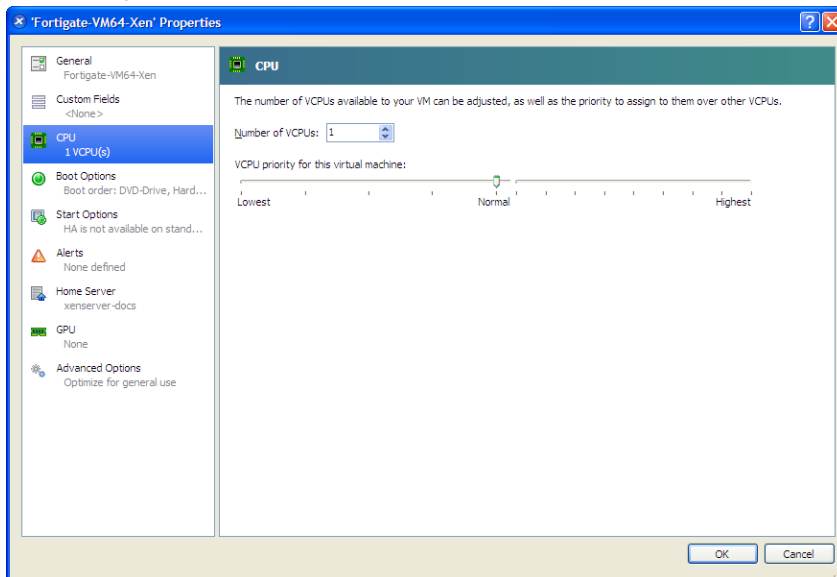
'Fortigate-VM64-Xen' Properties

General
Fortigate-VM64-Xen

Custom Fields
<None>

CPU
1 VCPU(s)

Boot Options
Boot order: DVD-Drive, Hard...

Start Options
HA is not available on stand...

Alerts
None defined

Home Server
xenserver-docs

GPU
None

Advanced Options
Optimize for general use

CPU

The number of VCPUs available to your VM can be adjusted, as well as the priority to assign to them over other VCPUs.

Number of VCPUs: 1

VCPU priority for this virtual machine:

Lowest Normal Highest

OK Cancel